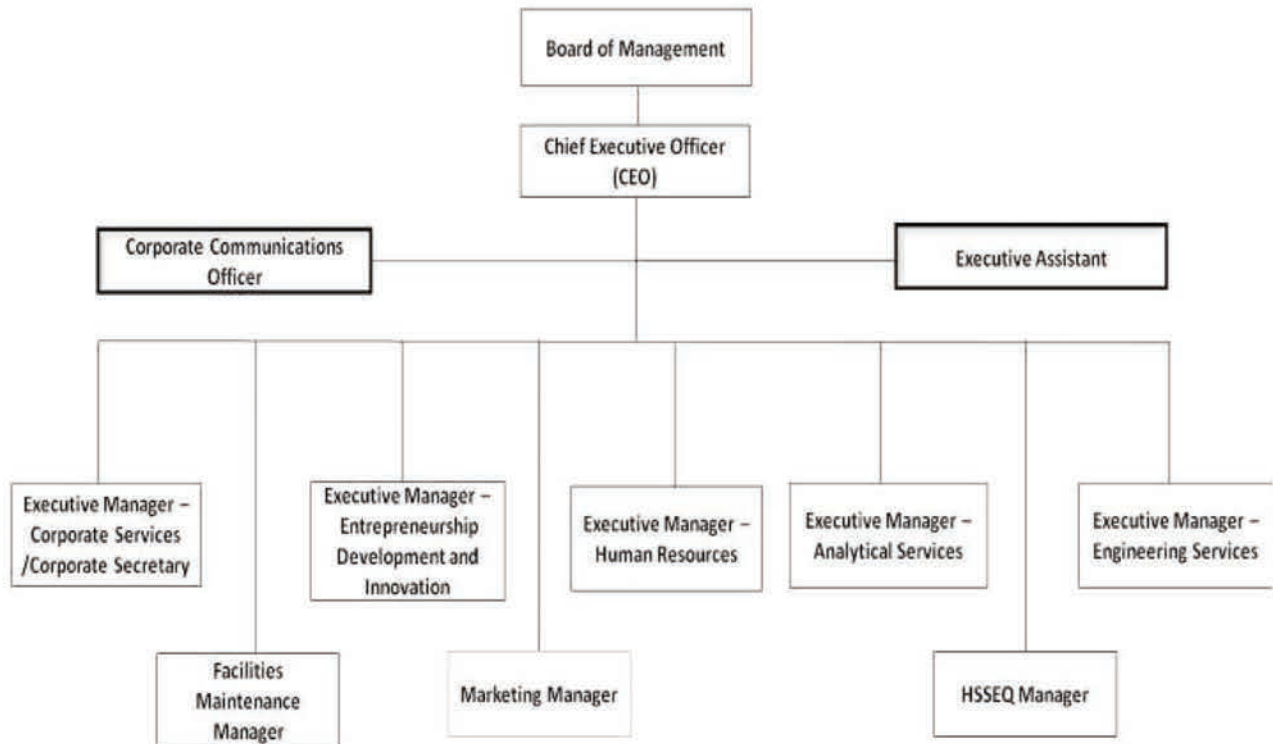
Board of Management

Chief Executive Officer (CEO)

Corporate Communications Officer

Executive Assistant

Executive Manager – Corporate Services /Corporate Secretary

Executive Manager – Entrepreneurship Development and Innovation

Executive Manager – Human Resources

Executive Manager – Analytical Services

Executive Manager – Engineering Services

Facilities Maintenance Manager

Marketing Manager

HSSEQ Manager